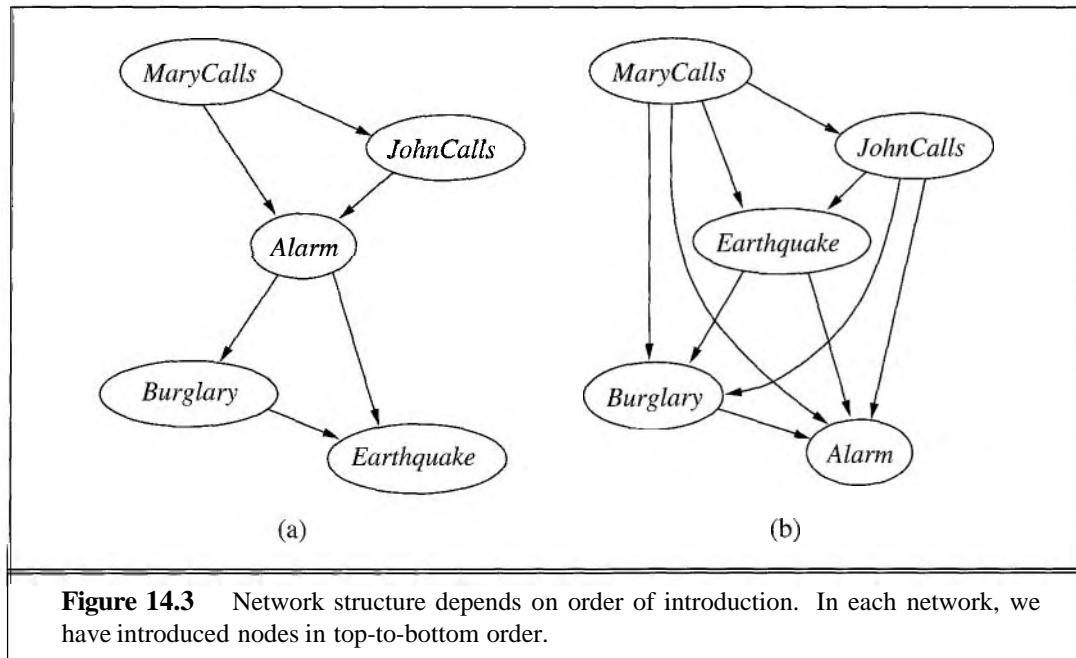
MaryCalls

JohnCalls

Alarm

Burglary

Earthquake

(a)

MaryCalls

JohnCalls

Earthquake

Burglary

Alarm

(b)

**Figure 14.3** Network structure depends on order of introduction. In each network, we have introduced nodes in top-to-bottom order.